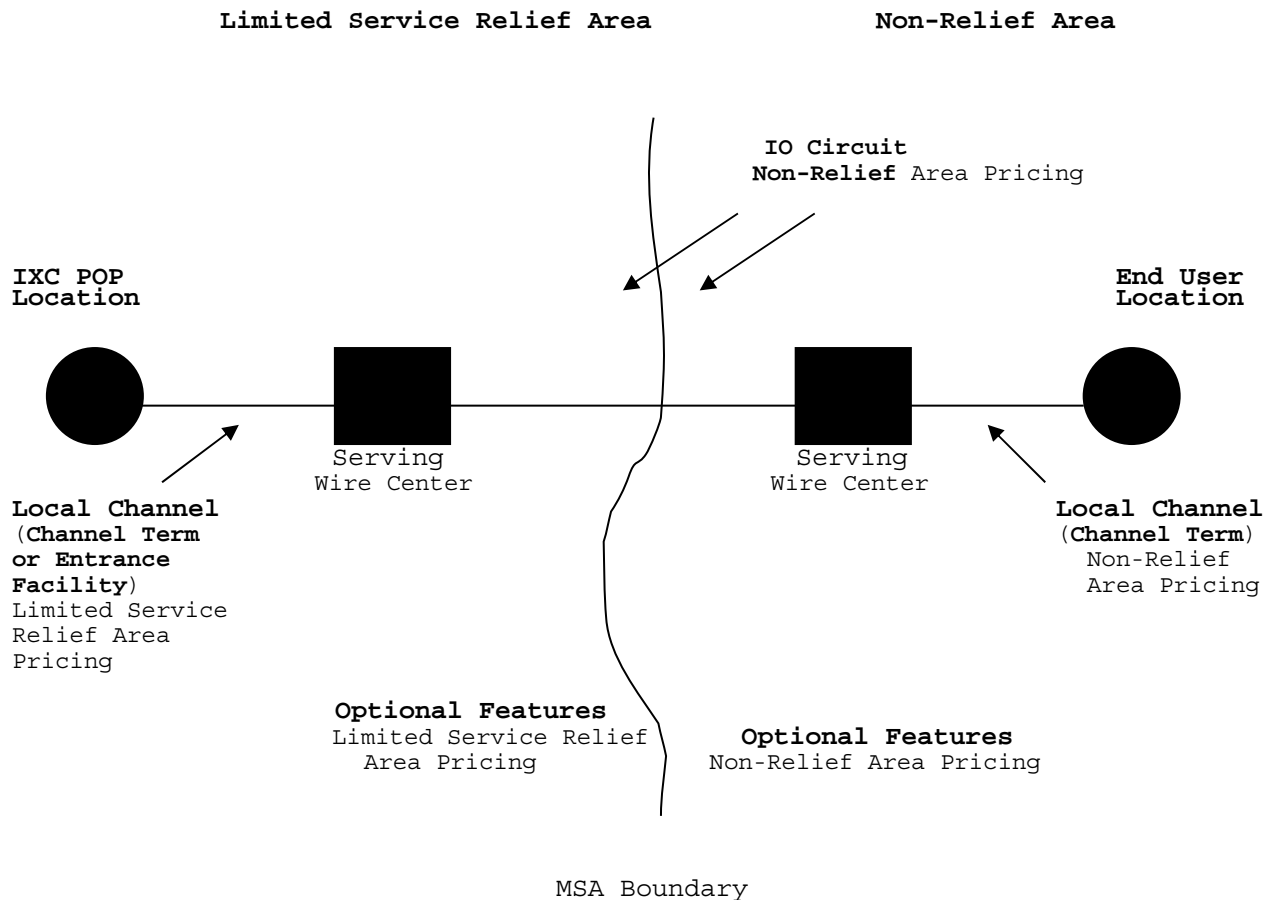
Limited Service Relief Area

Non-Relief Area

IO Circuit
Non-Relief Area Pricing

IXC POP Location

End User Location

Serving Wire Center

Serving Wire Center

Local Channel (Channel Term or Entrance Facility) Limited Service Relief Area Pricing

Local Channel (Channel Term) Non-Relief Area Pricing

Optional Features
Limited Service Relief Area Pricing

Optional Features
Non-Relief Area Pricing

MSA Boundary